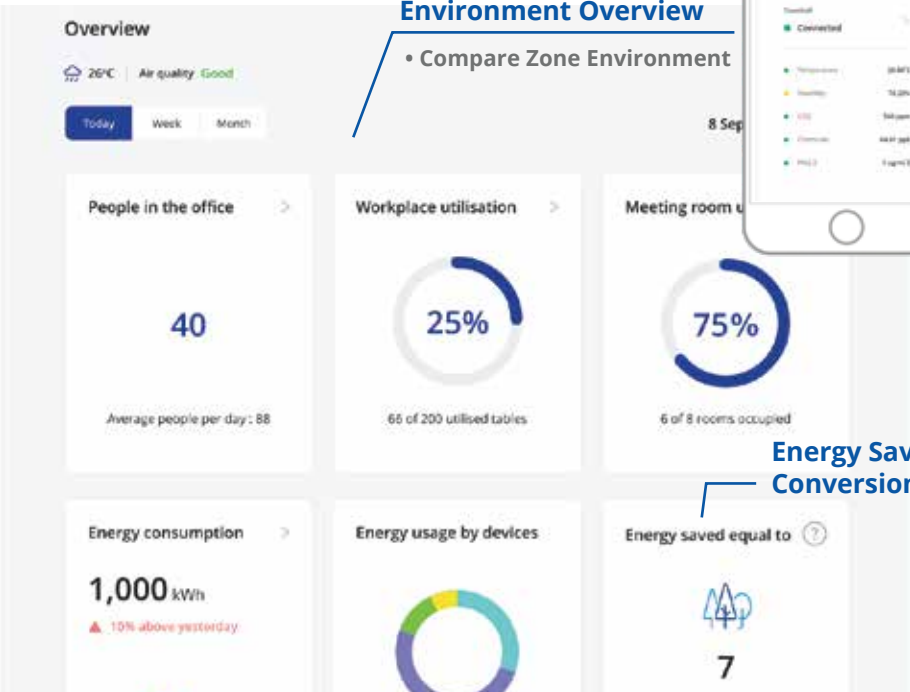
Environment Overview

• Compare Zone Environment

Overview

26°C | Air quality Good

Today Week Month

8 Sep

Connected

People in the office

40

Average people per day : 88

Workplace utilisation

25%

66 of 200 utilised tables

Meeting room u

75%

6 of 8 rooms occupied

Energy Sav
Conversion

Energy consumption

1,000 kWh

▲ 10% above yesterday

Energy usage by devices

Energy saved equal to

7